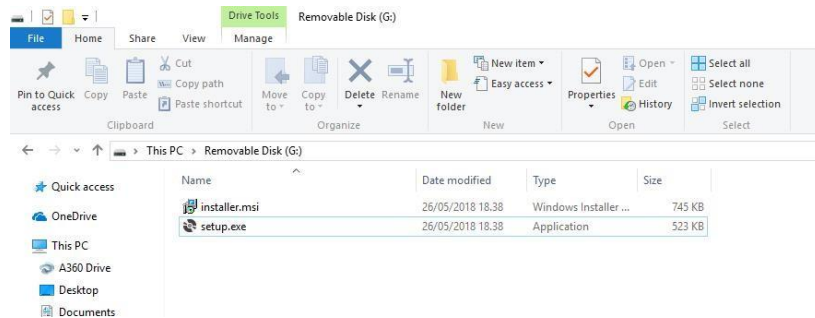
Drive Tools Removable Disk (G:)

File Home Share View Manage

Pin to Quick access Copy Paste Cut Copy path Paste shortcut
Clipboard

Move to Copy to Delete Rename
Organize

New folder New item Easy access
New

Properties Open Edit History
Open

Select all Select none Invert selection
Select

This PC > Removable Disk (G:)

Quick access
OneDrive
This PC
A360 Drive
Desktop
Documents

| Name | Date modified | Type | Size |
|---|---|---|---|
| installer.msi | 26/05/2018 18.38 | Windows Installer ... | 745 KB |
| setup.exe | 26/05/2018 18.38 | Application | 523 KB |